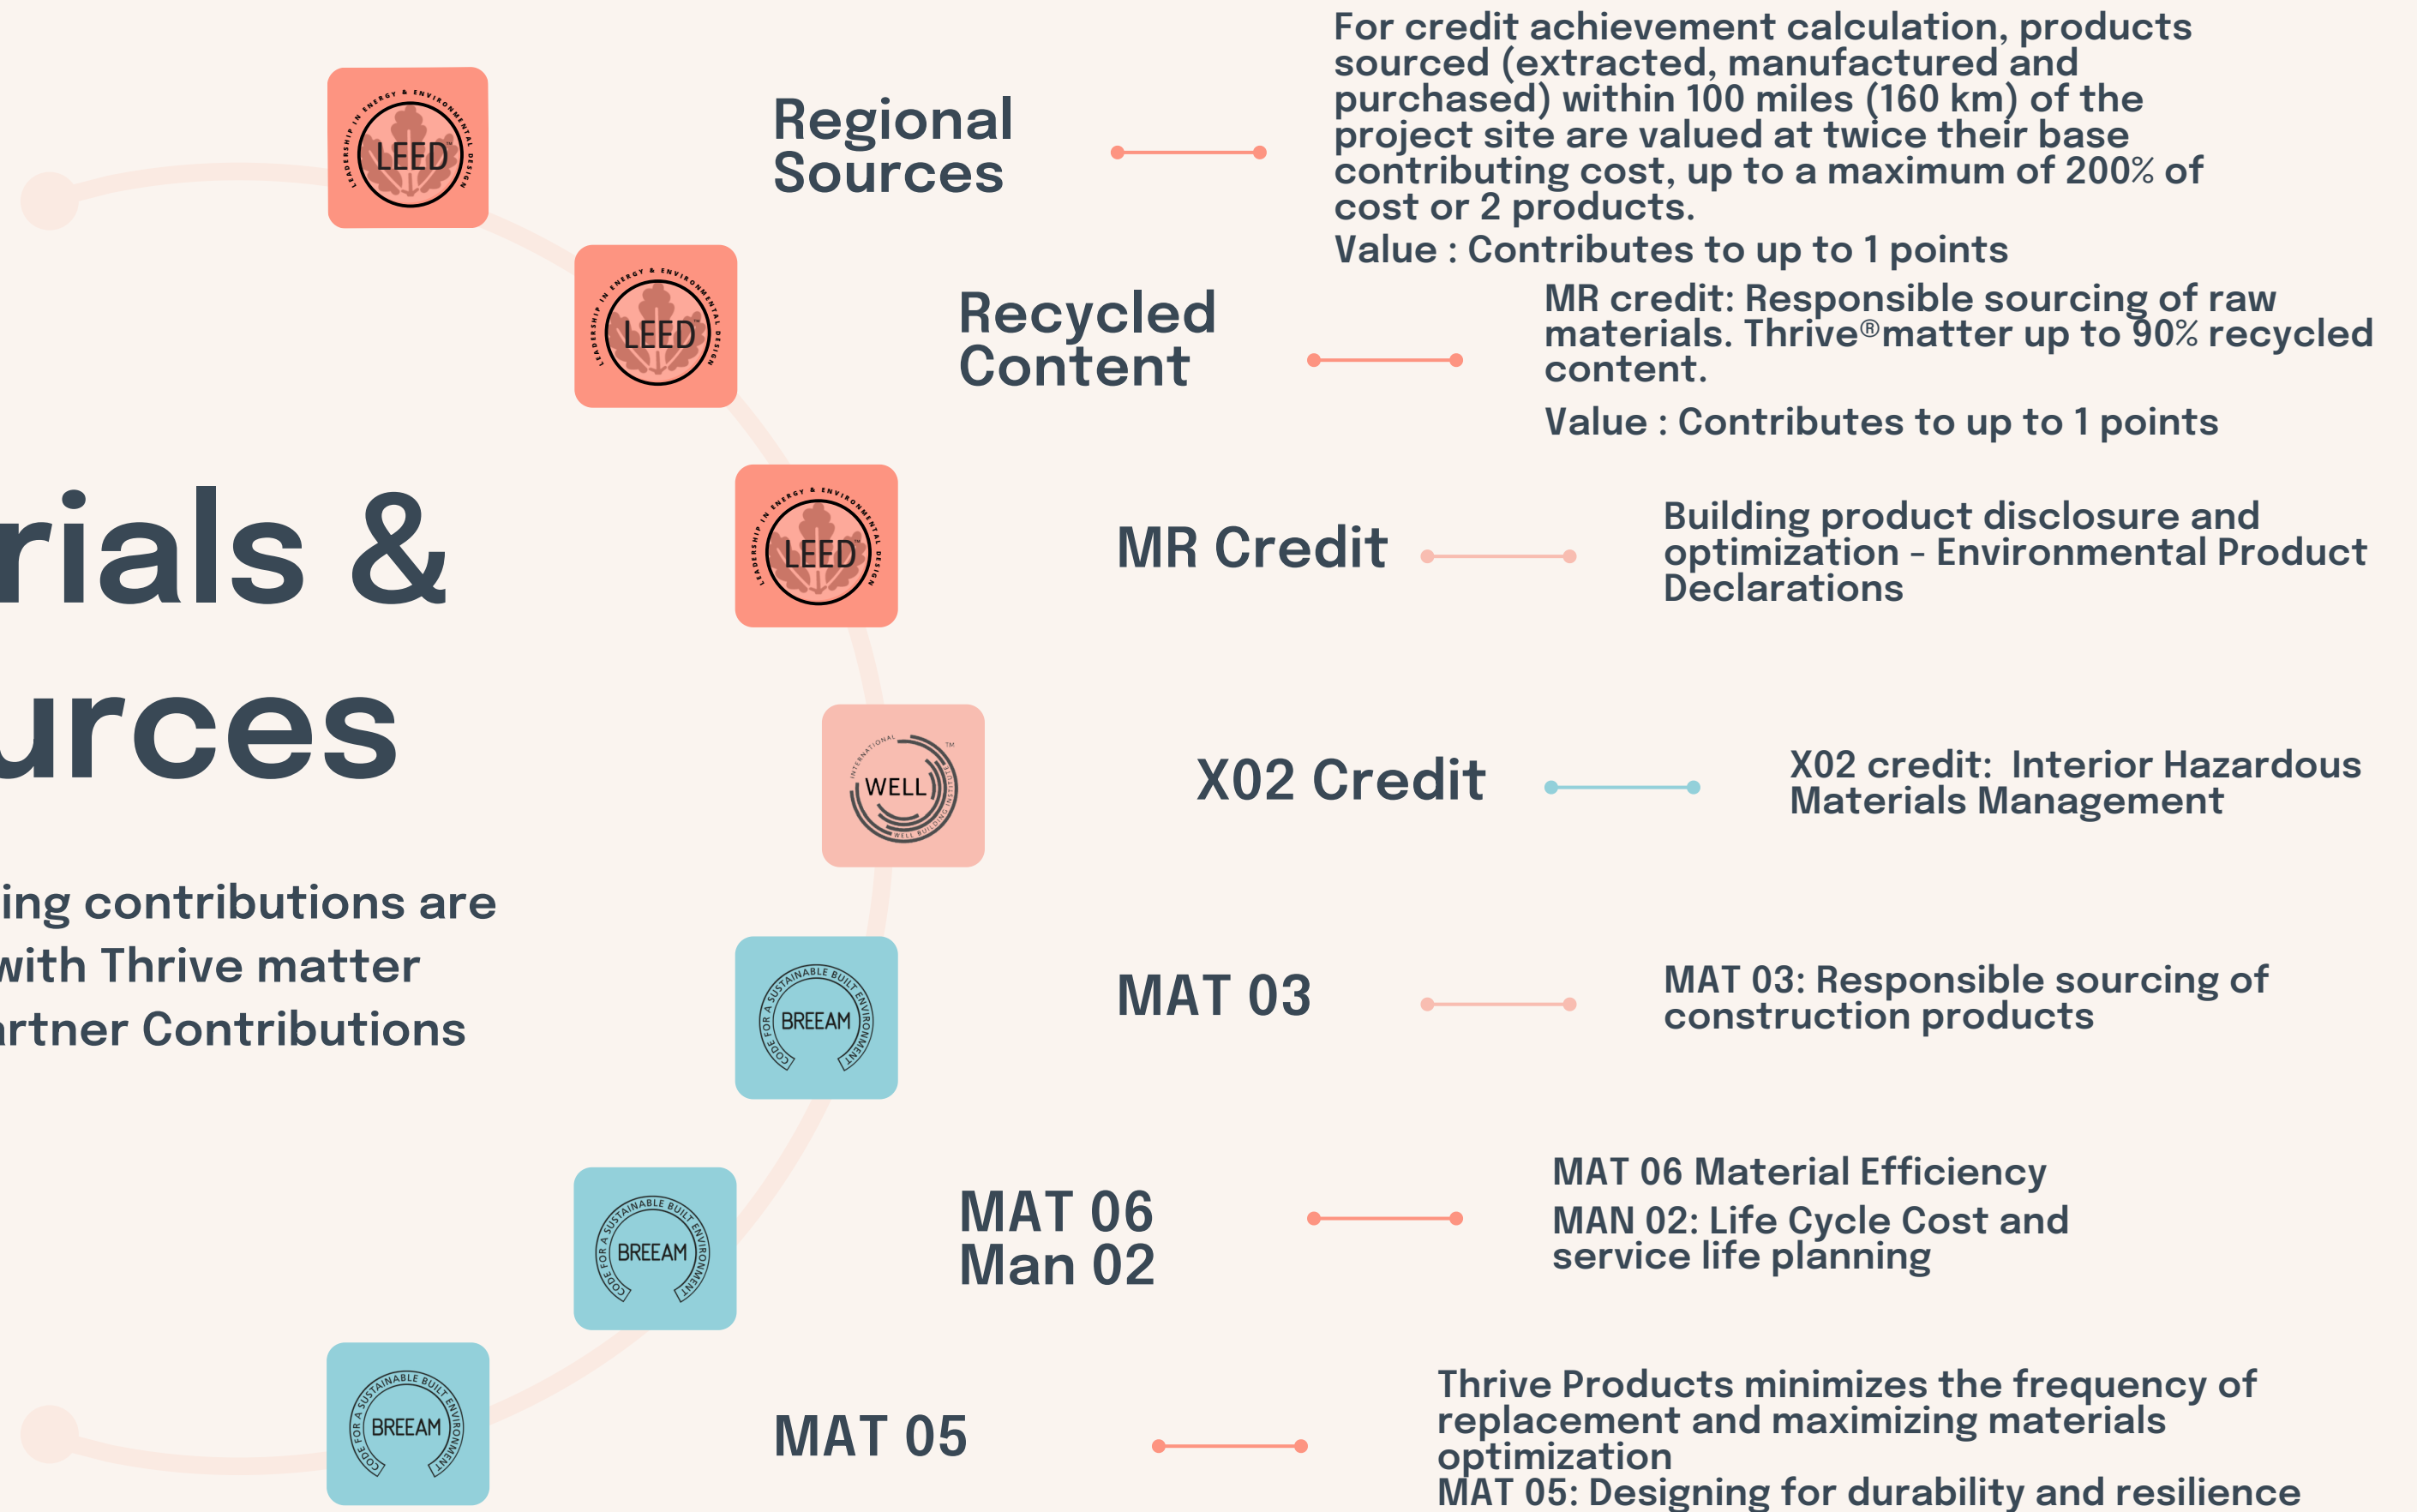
rials &
urces

ing contributions are
with Thrive matter
rtner Contributions

LEADERSHIP IN ENERGY & ENVIRONMENTAL DESIGN
LEED

Regional Sources

For credit achievement calculation, products sourced (extracted, manufactured and purchased) within 100 miles (160 km) of the project site are valued at twice their base contributing cost, up to a maximum of 200% of cost or 2 products.
Value : Contributes to up to 1 points

LEADERSHIP IN ENERGY & ENVIRONMENTAL DESIGN
LEED

Recycled Content

MR credit: Responsible sourcing of raw materials. Thrive®matter up to 90% recycled content.
Value : Contributes to up to 1 points

LEADERSHIP IN ENERGY & ENVIRONMENTAL DESIGN
LEED

MR Credit

Building product disclosure and optimization - Environmental Product Declarations

INTERNATIONAL WELL BUILDING INSTITUTE
WELL ™

X02 Credit

X02 credit: Interior Hazardous Materials Management

CODE FOR A SUSTAINABLE BUILT ENVIRONMENT
BREEAM

MAT 03

MAT 03: Responsible sourcing of construction products

CODE FOR A SUSTAINABLE BUILT ENVIRONMENT
BREEAM

MAT 06
Man 02

MAT 06 Material Efficiency
MAN 02: Life Cycle Cost and service life planning

CODE FOR A SUSTAINABLE BUILT ENVIRONMENT
BREEAM

MAT 05

Thrive Products minimizes the frequency of replacement and maximizing materials optimization
MAT 05: Designing for durability and resilience